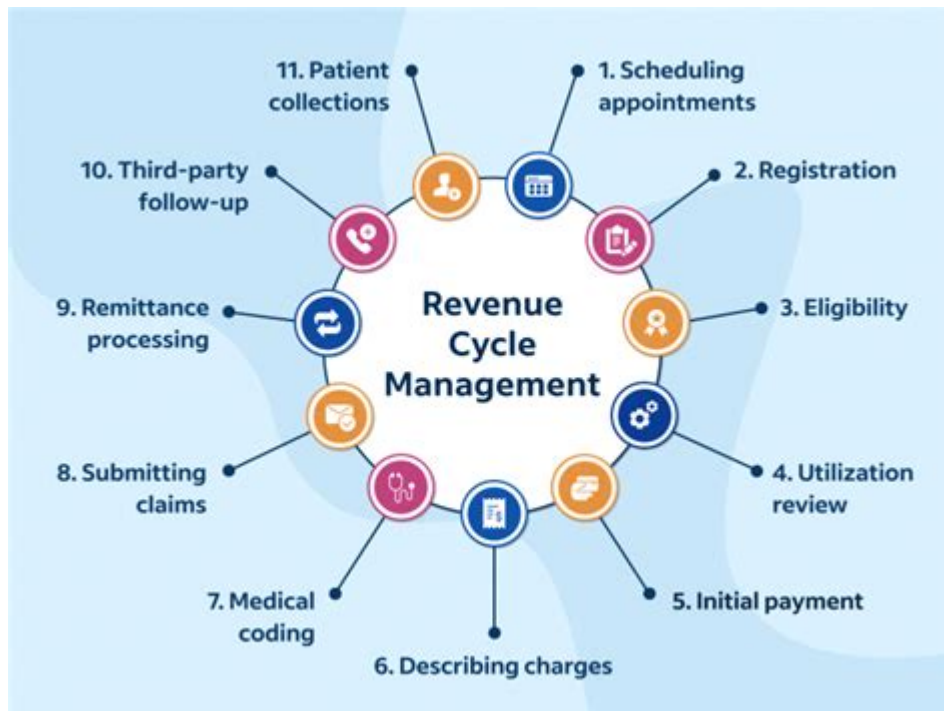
Revenue Cycle Management

1. Scheduling appointments

2. Registration

3. Eligibility

4. Utilization review

5. Initial payment

6. Describing charges

7. Medical coding

8. Submitting claims

9. Remittance processing

10. Third-party follow-up

11. Patient collections